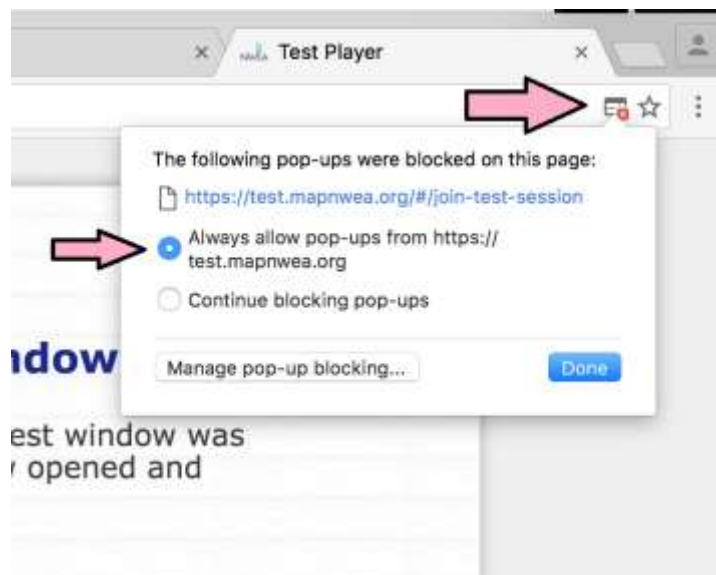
×

Test Player ×

The following pop-ups were blocked on this page:

https://test.mapnwea.org/#/join-test-session

Always allow pop-ups from https://test.mapnwea.org

Continue blocking pop-ups

Manage pop-up blocking...

Done

ndow

est window was
opened and